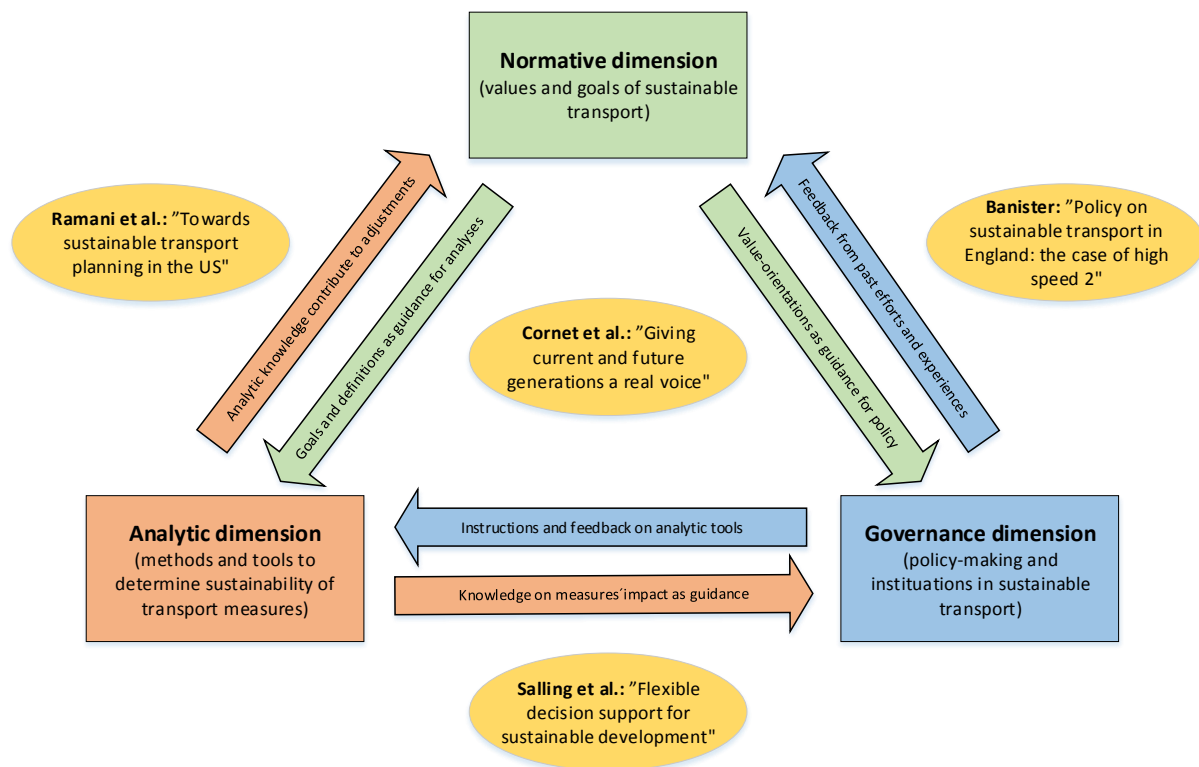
**Normative dimension**
(values and goals of sustainable transport)

**Ramani et al.:** ”Towards sustainable transport planning in the US"

Analytic knowledge contribute to adjustments

Goals and definitions as guidance for analyses

Value-orientations as guidance for policy

Feedback from past efforts and experiences

**Banister:** ”Policy on sustainable transport in England: the case of high speed 2"

**Cornet et al.:** ”Giving current and future generations a real voice"

**Analytic dimension**
(methods and tools to determine sustainability of transport measures)

Instructions and feedback on analytic tools

Knowledge on measures´impact as guidance

**Governance dimension**
(policy-making and instituations in sustainable transport)

**Salling et al.:** ”Flexible decision support for sustainable development"